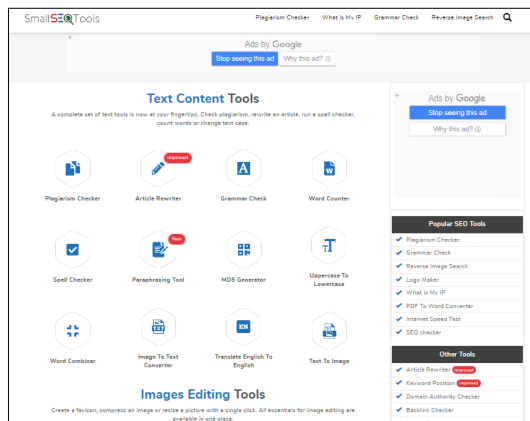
SmallSEOTools

Plagiarism Checker What Is My IP Grammar Checker Reverse Image Search

Ads by Google
Stop seeing this ad Why this ad? ⓘ

Text Content Tools

A complete set of text tools is now at your fingertips. Check plagiarism, rewrite an article, run a spell checker, count words or change text case.

Plagiarism Checker

Improved
Article Rewriter

A
Grammar Check

W
Word Counter

Spell Checker

New
Paraphrasing Tool

MD5 Generator

Uppercase To Lowercase

Word Combiner

TXT
Image To Text Converter

EN
Translate English To English

Text To Image

Images Editing Tools

Create a favicon, compress an image or resize a picture with a single click. All essentials for image editing are available in one place.

Ads by Google
Stop seeing this ad
Why this ad? ⓘ

Popular SEO Tools

Plagiarism Checker
Grammar Check
Reverse Image Search
Logo Maker
What is My IP
PDF To Word Converter
Internet Speed Test
SEO checker

Other Tools

Article Rewriter Improved
Keyword Position Improved
Domain Authority Checker
Backlink Checker